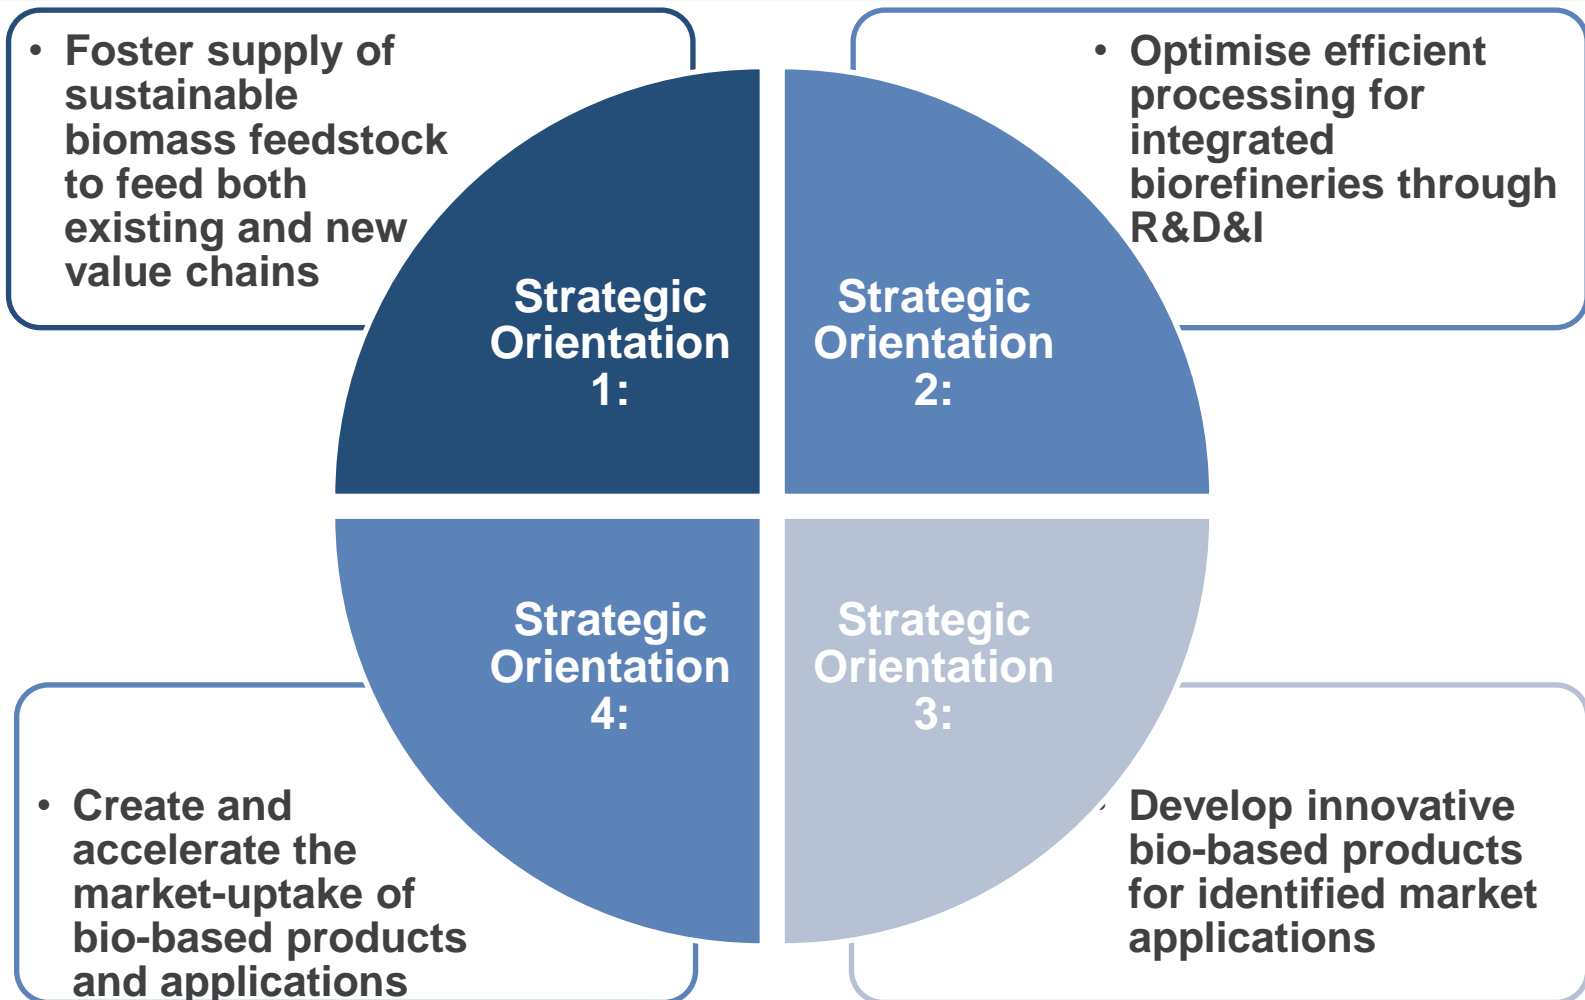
• Foster supply of sustainable biomass feedstock to feed both existing and new value chains

• Optimise efficient processing for integrated biorefineries through R&D&I

Strategic Orientation 1:

Strategic Orientation 2:

Strategic Orientation 4:

Strategic Orientation 3:

• Create and accelerate the market-uptake of bio-based products and applications

• Develop innovative bio-based products for identified market applications